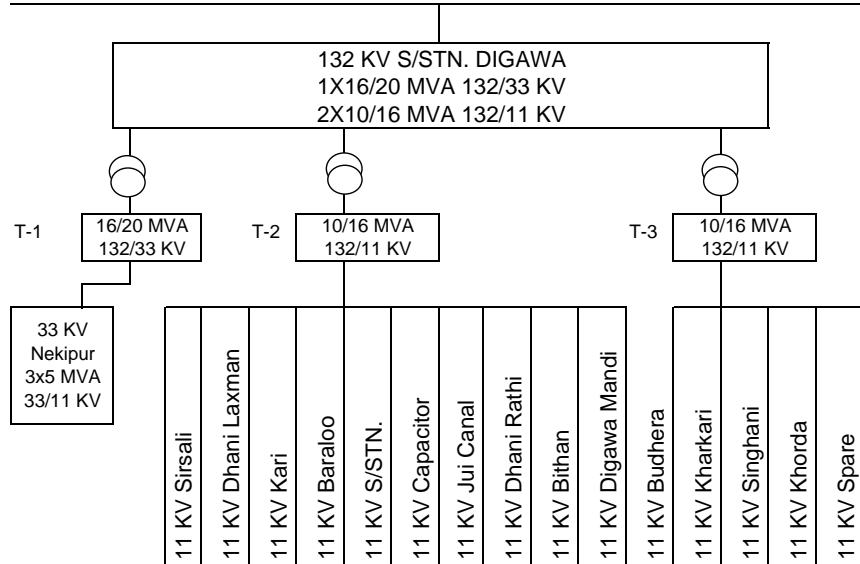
132 KV S/STN. DIGAWA
1X16/20 MVA 132/33 KV
2X10/16 MVA 132/11 KV

T-1
16/20 MVA
132/33 KV

T-2
10/16 MVA
132/11 KV

T-3
10/16 MVA
132/11 KV

33 KV
Nekipur
3x5 MVA
33/11 KV

11 KV Sirsali
11 KV Dhani Laxman
11 KV Kari
11 KV Baraloo
11 KV S/STN.
11 KV Capacitor
11 KV Jui Canal
11 KV Dhani Rathi
11 KV Bithan
11 KV Digawa Mandi
11 KV Budhera
11 KV Kharkari
11 KV Singhani
11 KV Khorda
11 KV Spare